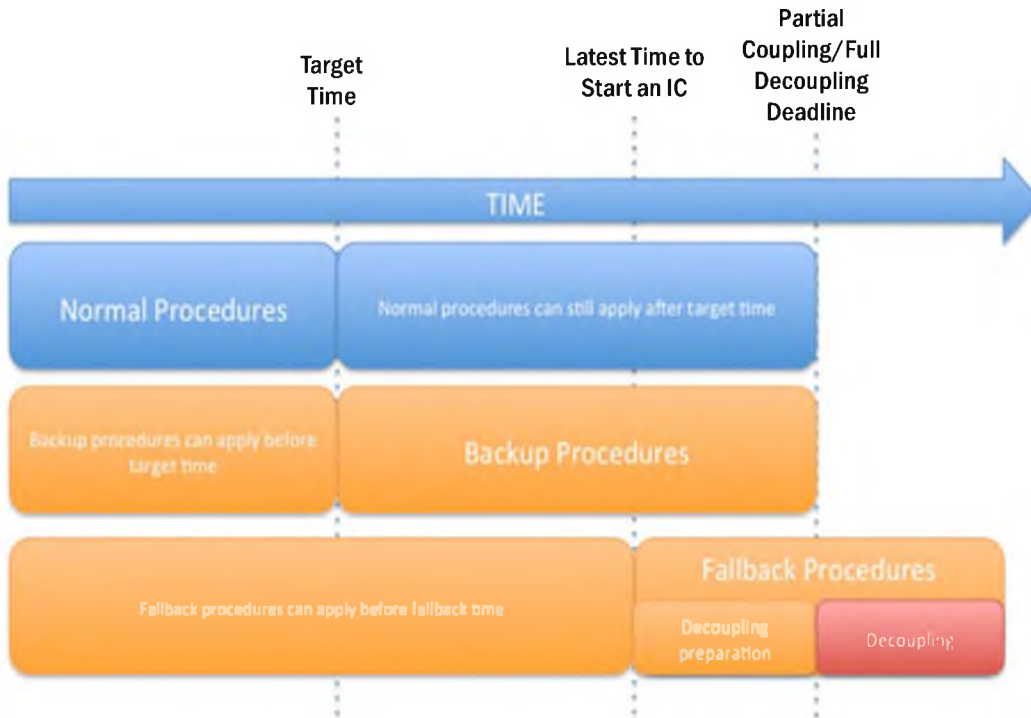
Target Time

Latest Time to Start an IC

Partial Coupling/Full Decoupling Deadline

TIME

Normal Procedures

Normal procedures can still apply after target time

Backup procedures can apply before target time

Backup Procedures

Fallback procedures can apply before fallback time

Fallback Procedures

Decoupling preparation

Decoupling